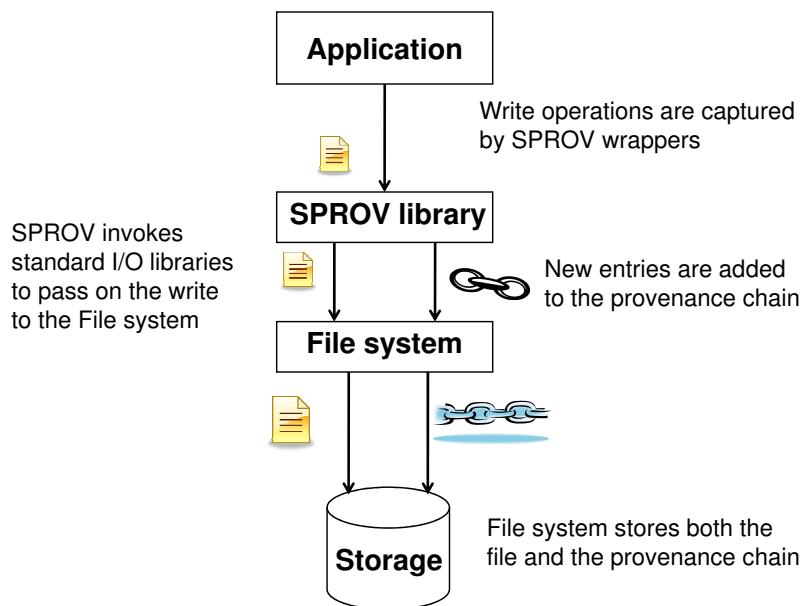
Application

Write operations are captured by SPROV wrappers

SPROV library

SPROV invokes standard I/O libraries to pass on the write to the File system

New entries are added to the provenance chain

File system

Storage

File system stores both the file and the provenance chain